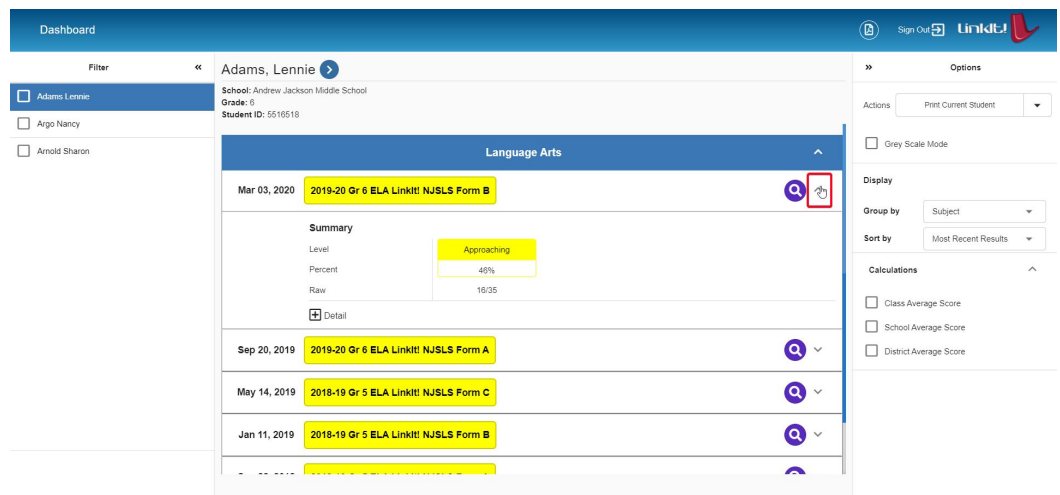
Dashboard

Sign Out LinkIt!

Filter «

Adams Lennie

Argo Nancy

Arnold Sharon

Adams, Lennie

School: Andrew Jackson Middle School
Grade: 6
Student ID: 5516518

Language Arts

Mar 03, 2020 2019-20 Gr 6 ELA LinkIt! NJSLS Form B

Summary

| Level | Approaching |
|---|---|
| Percent | 46% |
| Raw | 16/35 |

Detail

Sep 20, 2019 2019-20 Gr 6 ELA LinkIt! NJSLS Form A

May 14, 2019 2018-19 Gr 5 ELA LinkIt! NJSLS Form C

Jan 11, 2019 2018-19 Gr 5 ELA LinkIt! NJSLS Form B

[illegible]

» Options

Actions Print Current Student

Grey Scale Mode

Display

Group by Subject

Sort by Most Recent Results

Calculations

Class Average Score

School Average Score

District Average Score